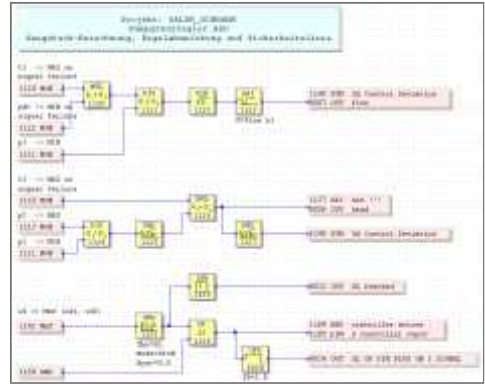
Projekt: SALZO_SCHRANK
Hauptschrank ABC
Hauptbahn-Berechnung, Regelabweichung und Sicherheitsfunktionen

t1 -> 0K1 ox
signal failure
1113 NOE

pdr != 0KR ok
signal failure
1112 NOE

p1 -> 0KR
1111 NOE

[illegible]

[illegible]

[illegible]

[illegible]
Offline s)

1180 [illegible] SL Control Deviation
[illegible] flow

t1 -> 0K1 ox
signal failure
1113 NOE

p1 -> 0K2
1117 NOE

p1 -> 0KR
1111 NOE

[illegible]

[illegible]

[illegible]

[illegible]

1177 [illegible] max !!!
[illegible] head

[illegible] SW Control Deviation

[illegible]

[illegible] SL Overload

s4 -> max (s4, s4)
1192 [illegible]

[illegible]

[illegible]

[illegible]

1188 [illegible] controller maximum
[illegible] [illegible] controller input

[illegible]

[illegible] SL IN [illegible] 1 SIGNAL

1138 NOE